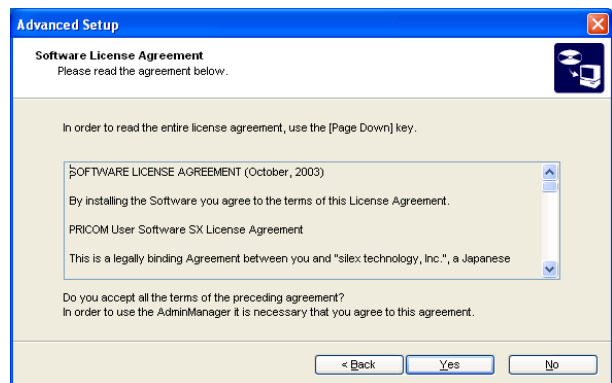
Advanced Setup

Software License Agreement
Please read the agreement below.

In order to read the entire license agreement, use the [Page Down] key.

SOFTWARE LICENSE AGREEMENT (October, 2003)

By installing the Software you agree to the terms of this License Agreement.

PRICOM User Software SX License Agreement

This is a legally binding Agreement between you and "silex technology, Inc.", a Japanese

Do you accept all the terms of the preceding agreement?
In order to use the AdminManager it is necessary that you agree to this agreement.

< Back
Yes
No